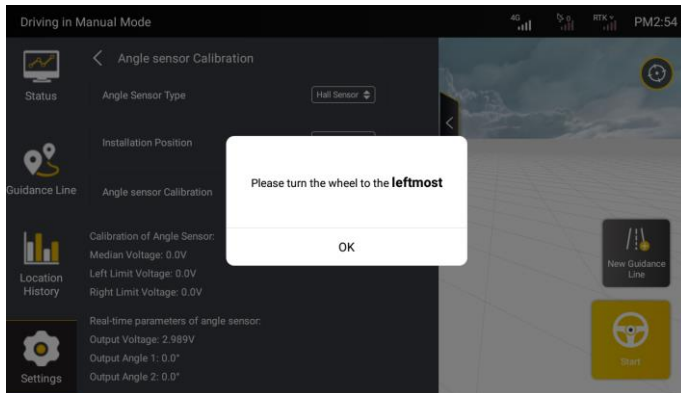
Driving in Manual Mode

4G

RTK

PM2:54

Status

Guidance Line

Location History

Settings

Angle sensor Calibration

Angle Sensor Type

Hall Sensor

Installation Position

Angle sensor Calibration

Calibration of Angle Sensor:
Median Voltage: 0.0V
Left Limit Voltage: 0.0V
Right Limit Voltage: 0.0V

Real-time parameters of angle sensor:
Output Voltage: 2.989V
Output Angle 1: 0.0°
Output Angle 2: 0.0°

Please turn the wheel to the **leftmost**

OK

New Guidance Line

Start